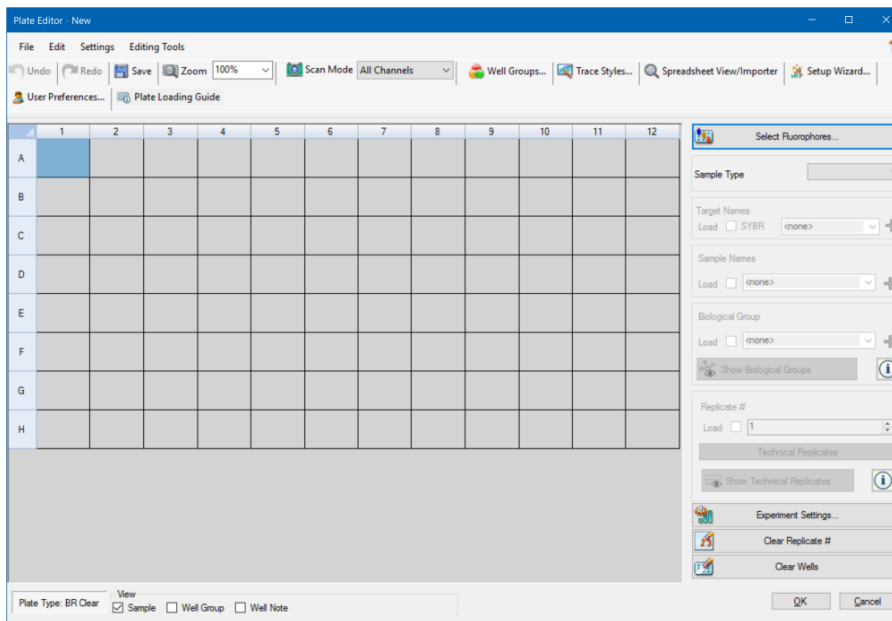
Plate Editor - New

File Edit Settings Editing Tools

Undo Redo Save Zoom 100% Scan Mode All Channels Well Groups... Trace Styles... Spreadsheet View/Importer Setup Wizard...

User Preferences... Plate Loading Guide

|   | 1 | 2 | 3 | 4 | 5 | 6 | 7 | 8 | 9 | 10 | 11 | 12 |
|---|---|---|---|---|---|---|---|---|---|---|---|---|
| A | | | | | | | | | | | | |
| B | | | | | | | | | | | | |
| C | | | | | | | | | | | | |
| D | | | | | | | | | | | | |
| E | | | | | | | | | | | | |
| F | | | | | | | | | | | | |
| G | | | | | | | | | | | | |
| H | | | | | | | | | | | | |

Select Fluorophores...

Sample Type

Target Names
Load SYBR <none>

Sample Names
Load <none>

Biological Group
Load <none>
Show Biological Groups

Replicate #
Load 1
Technical Replicates
Show Technical Replicates

Experiment Settings...
Clear Replicate #
Clear Wells

Plate Type: BR Clear
View
Sample Well Group Well Note

OK Cancel